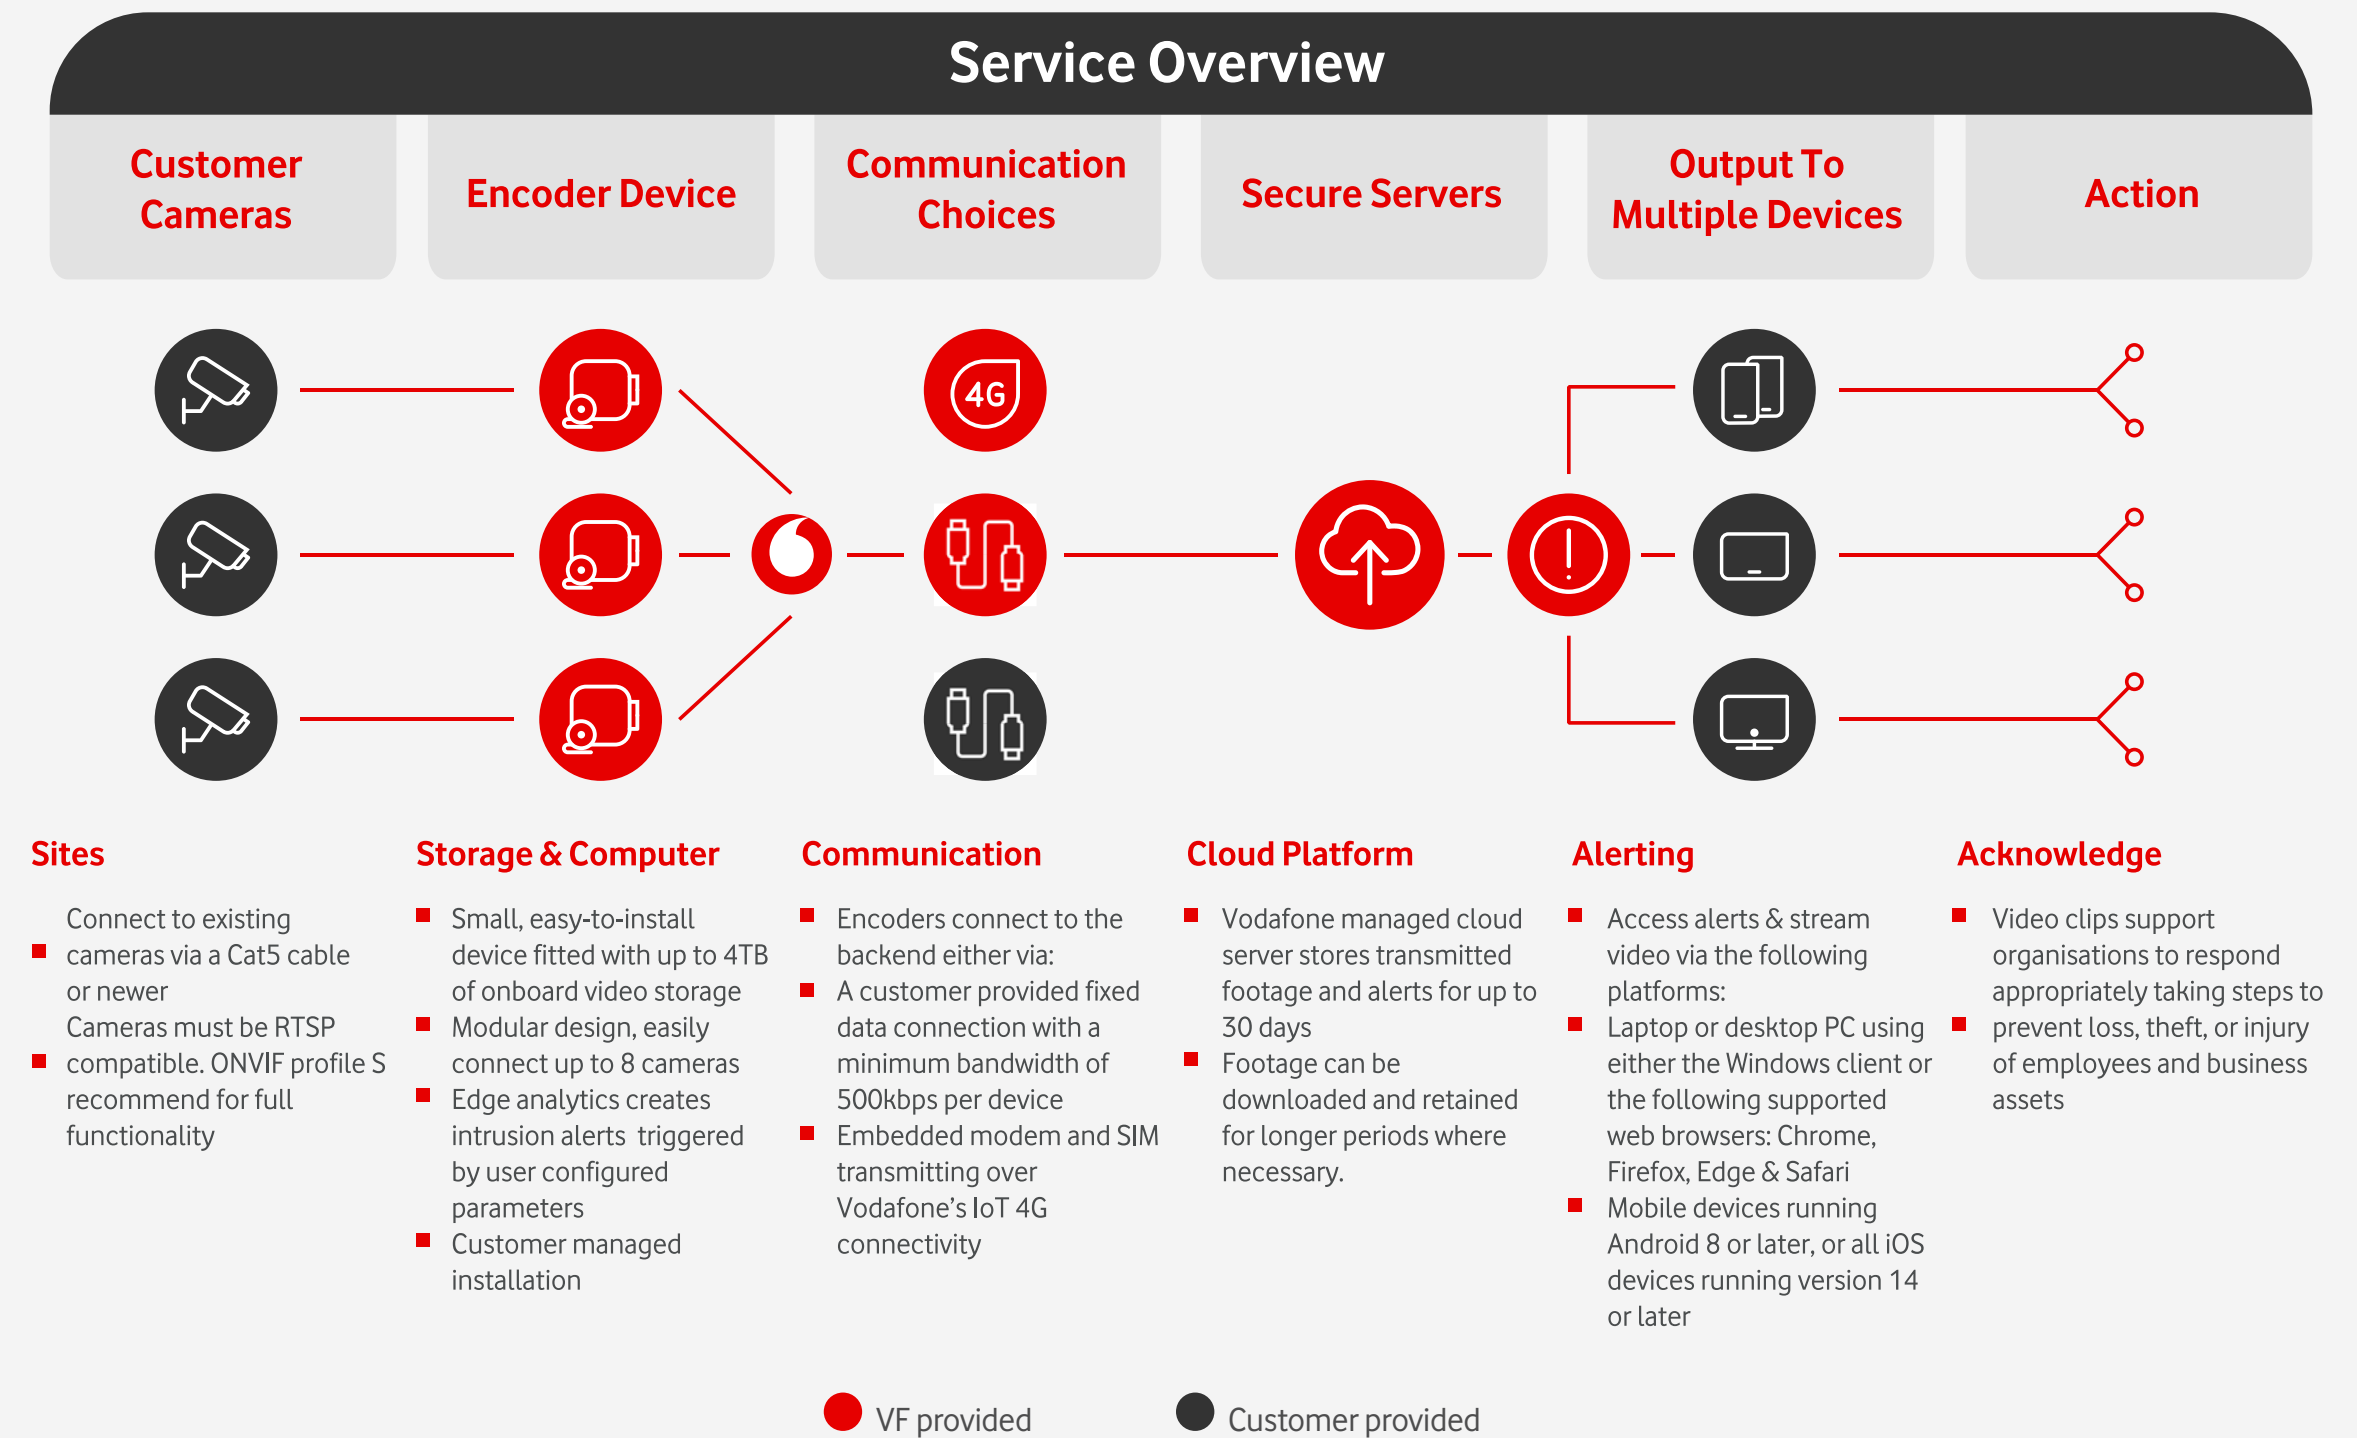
Service Overview

Customer Cameras

Encoder Device

Communication Choices

Secure Servers

Output To Multiple Devices

Action

4G

Sites

- Connect to existing cameras via a Cat5 cable or newer
- Cameras must be RTSP compatible. ONVIF profile S recommend for full functionality

Storage & Computer

- Small, easy-to-install device fitted with up to 4TB of onboard video storage
- Modular design, easily connect up to 8 cameras
- Edge analytics creates intrusion alerts triggered by user configured parameters
- Customer managed installation

Communication

- Encoders connect to the backend either via:
- A customer provided fixed data connection with a minimum bandwidth of 500kbps per device
- Embedded modem and SIM transmitting over Vodafone's IoT 4G connectivity

Cloud Platform

- Vodafone managed cloud server stores transmitted footage and alerts for up to 30 days
- Footage can be downloaded and retained for longer periods where necessary.

Alerting

- Access alerts & stream video via the following platforms:
- Laptop or desktop PC using either the Windows client or the following supported web browsers: Chrome, Firefox, Edge & Safari
- Mobile devices running Android 8 or later, or all iOS devices running version 14 or later

Acknowledge

- Video clips support organisations to respond appropriately taking steps to prevent loss, theft, or injury of employees and business assets

VF provided

Customer provided